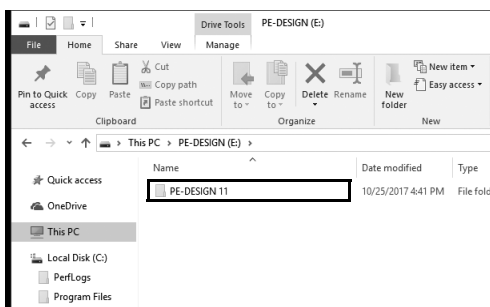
Drive Tools PE-DESIGN (E:)

File Home Share View Manage

Pin to Quick access Copy Paste Cut Copy path Paste shortcut
Clipboard

Move to Copy to Delete Rename
Organize

New folder New item Easy access
New

This PC > PE-DESIGN (E:) >

Name Date modified Type

Quick access
OneDrive
This PC
Local Disk (C:)
PerfLogs
Program Files

PE-DESIGN 11 10/25/2017 4:41 PM File fold